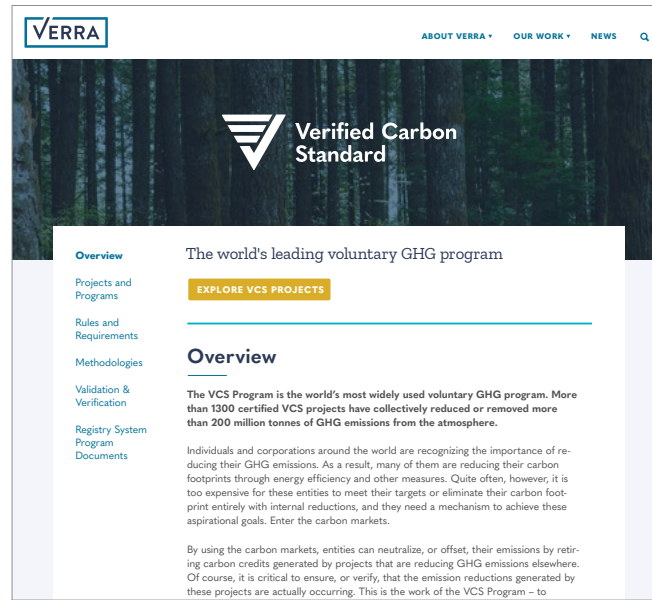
VERRA

ABOUT VERRA ▾ OUR WORK ▾ NEWS

Verified Carbon Standard

Overview

Projects and Programs

Rules and Requirements

Methodologies

Validation & Verification

Registry System Program Documents

The world's leading voluntary GHG program

EXPLORE VCS PROJECTS

Overview

The VCS Program is the world's most widely used voluntary GHG program. More than 1300 certified VCS projects have collectively reduced or removed more than 200 million tonnes of GHG emissions from the atmosphere.

Individuals and corporations around the world are recognizing the importance of reducing their GHG emissions. As a result, many of them are reducing their carbon footprints through energy efficiency and other measures. Quite often, however, it is too expensive for these entities to meet their targets or eliminate their carbon footprint entirely with internal reductions, and they need a mechanism to achieve these aspirational goals. Enter the carbon markets.

By using the carbon markets, entities can neutralize, or offset, their emissions by retiring carbon credits generated by projects that are reducing GHG emissions elsewhere. Of course, it is critical to ensure, or verify, that the emission reductions generated by these projects are actually occurring. This is the work of the VCS Program – to